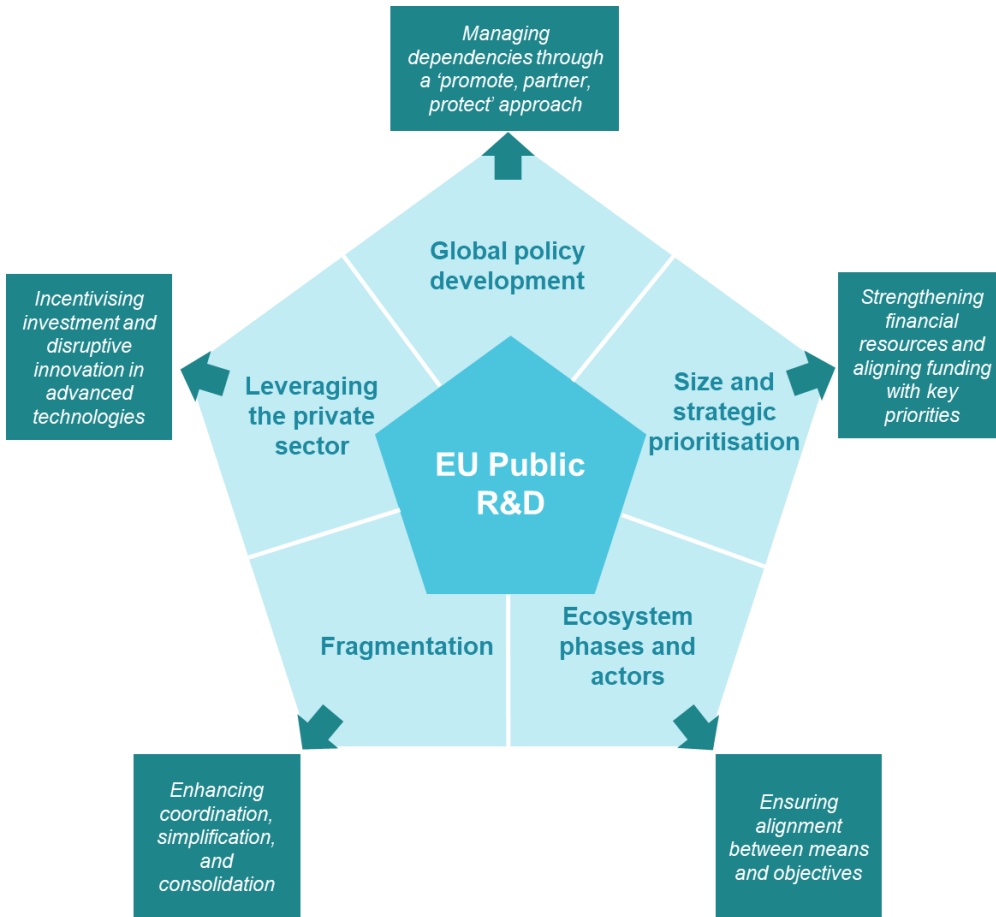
Managing dependencies through a 'promote, partner, protect' approach

Global policy development

Incentivising investment and disruptive innovation in advanced technologies

Leveraging the private sector

Strengthening financial resources and aligning funding with key priorities

Size and strategic prioritisation

EU Public R&D

Fragmentation

Ecosystem phases and actors

Enhancing coordination, simplification, and consolidation

Ensuring alignment between means and objectives